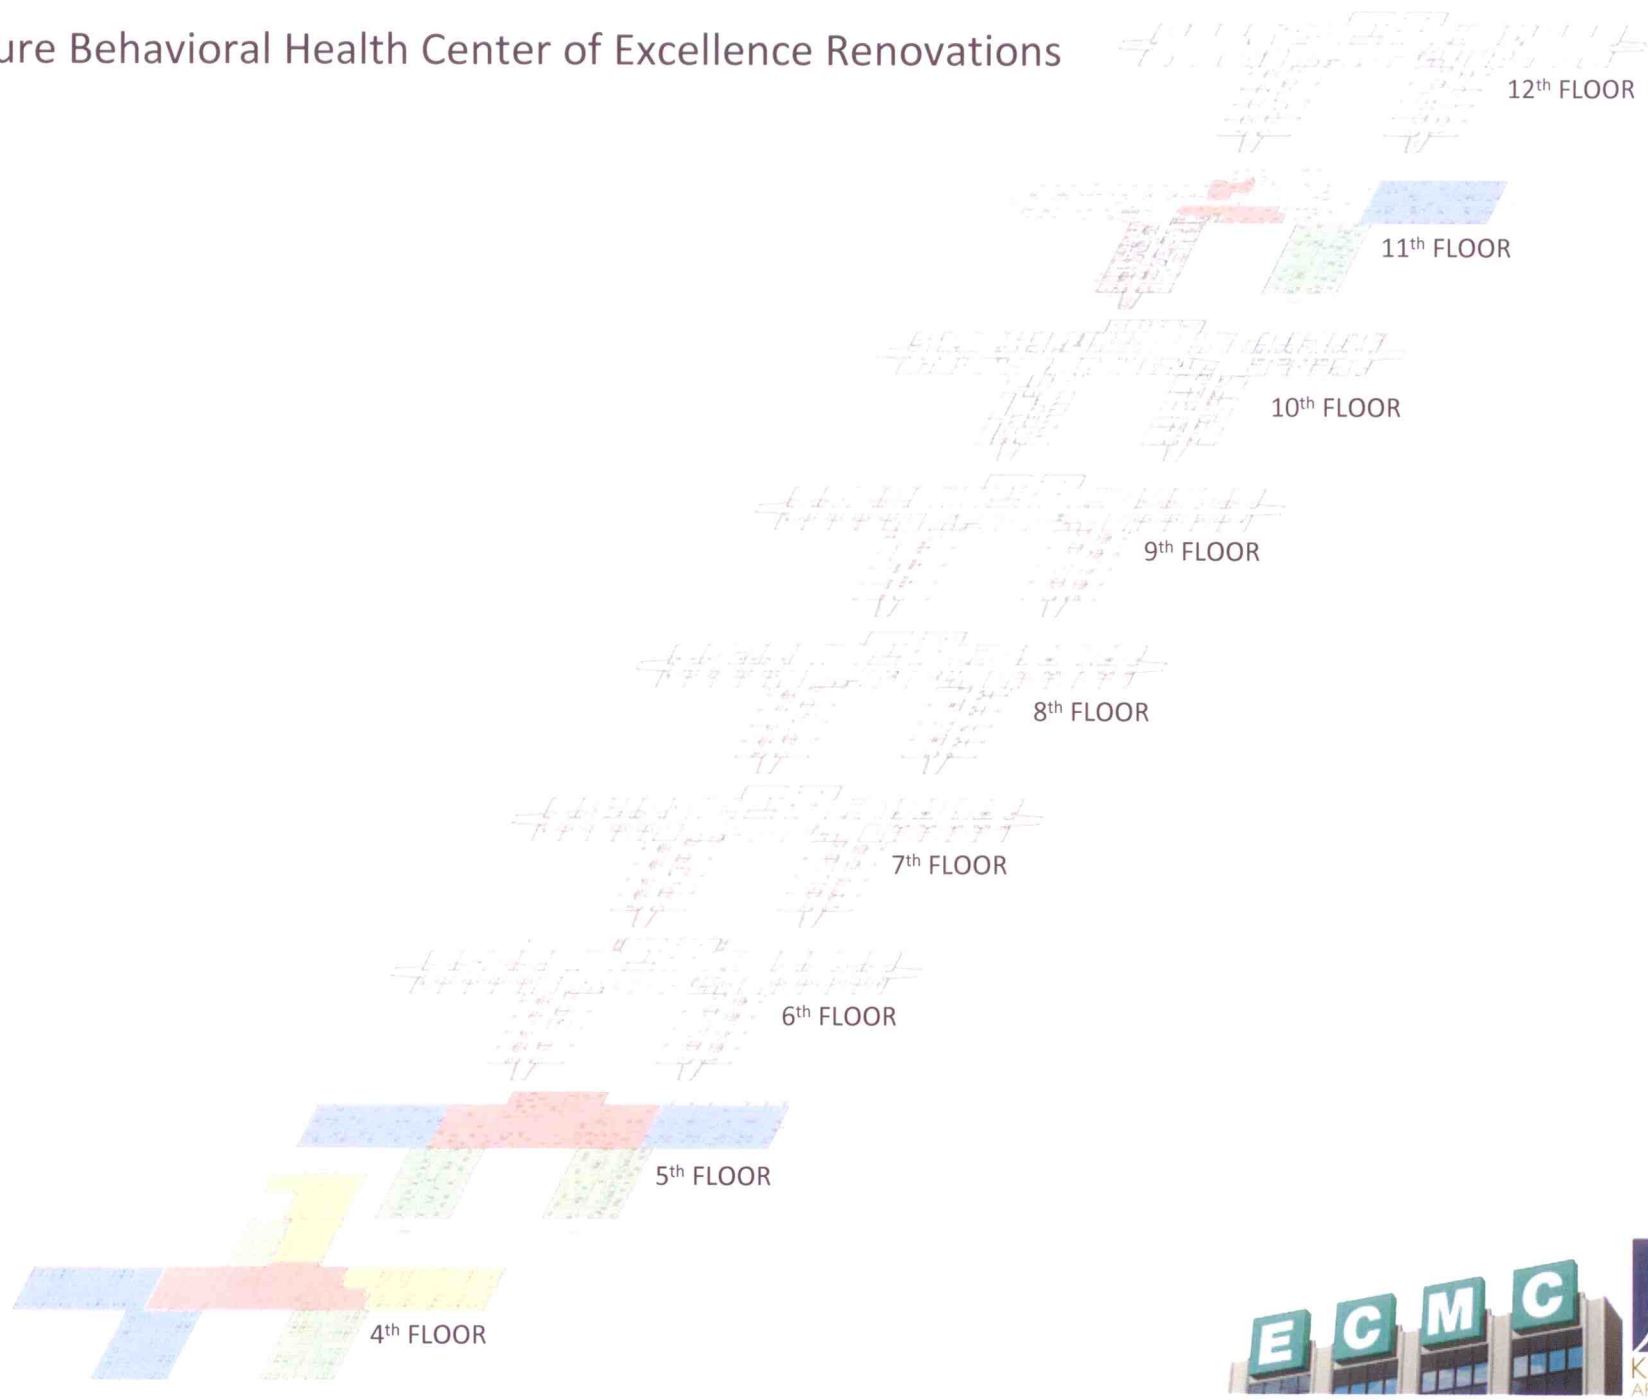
ure Behavioral Health Center of Excellence Renovations

12$^{th}$ FLOOR

11$^{th}$ FLOOR

10$^{th}$ FLOOR

9$^{th}$ FLOOR

8$^{th}$ FLOOR

7$^{th}$ FLOOR

6$^{th}$ FLOOR

5$^{th}$ FLOOR

4$^{th}$ FLOOR

ECMC